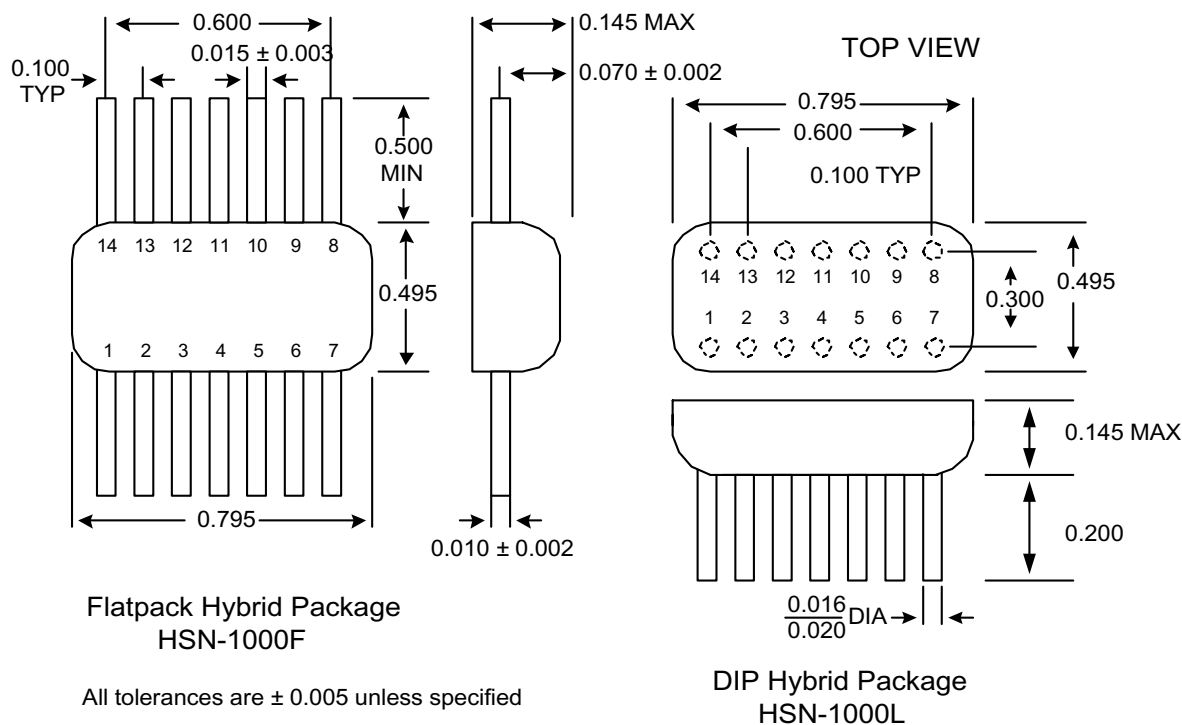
0.600

0.100 TYP

0.015 ± 0.003

0.145 MAX

0.070 ± 0.002

TOP VIEW

0.795

0.600

0.100 TYP

0.500 MIN

14 13 12 11 10 9 8

0.495

1 2 3 4 5 6 7

0.795

0.010 ± 0.002

14 13 12 11 10 9 8

0.300

0.495

1 2 3 4 5 6 7

0.145 MAX

0.200

$\frac{0.016}{0.020}$DIA

Flatpack Hybrid Package
HSN-1000F

All tolerances are ± 0.005 unless specified

DIP Hybrid Package
HSN-1000L